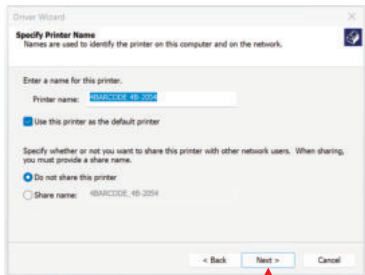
Driver Wizard

Specify Printer Name
Names are used to identify the printer on this computer and on the network.

Enter a name for this printer.

Printer name: 4BARCODE 4B-2054

Use this printer as the default printer

Specify whether or not you want to share this printer with other network users. When sharing, you must provide a share name.

Do not share this printer

Share name: 4BARCODE 4B-2054

< Back Next > Cancel